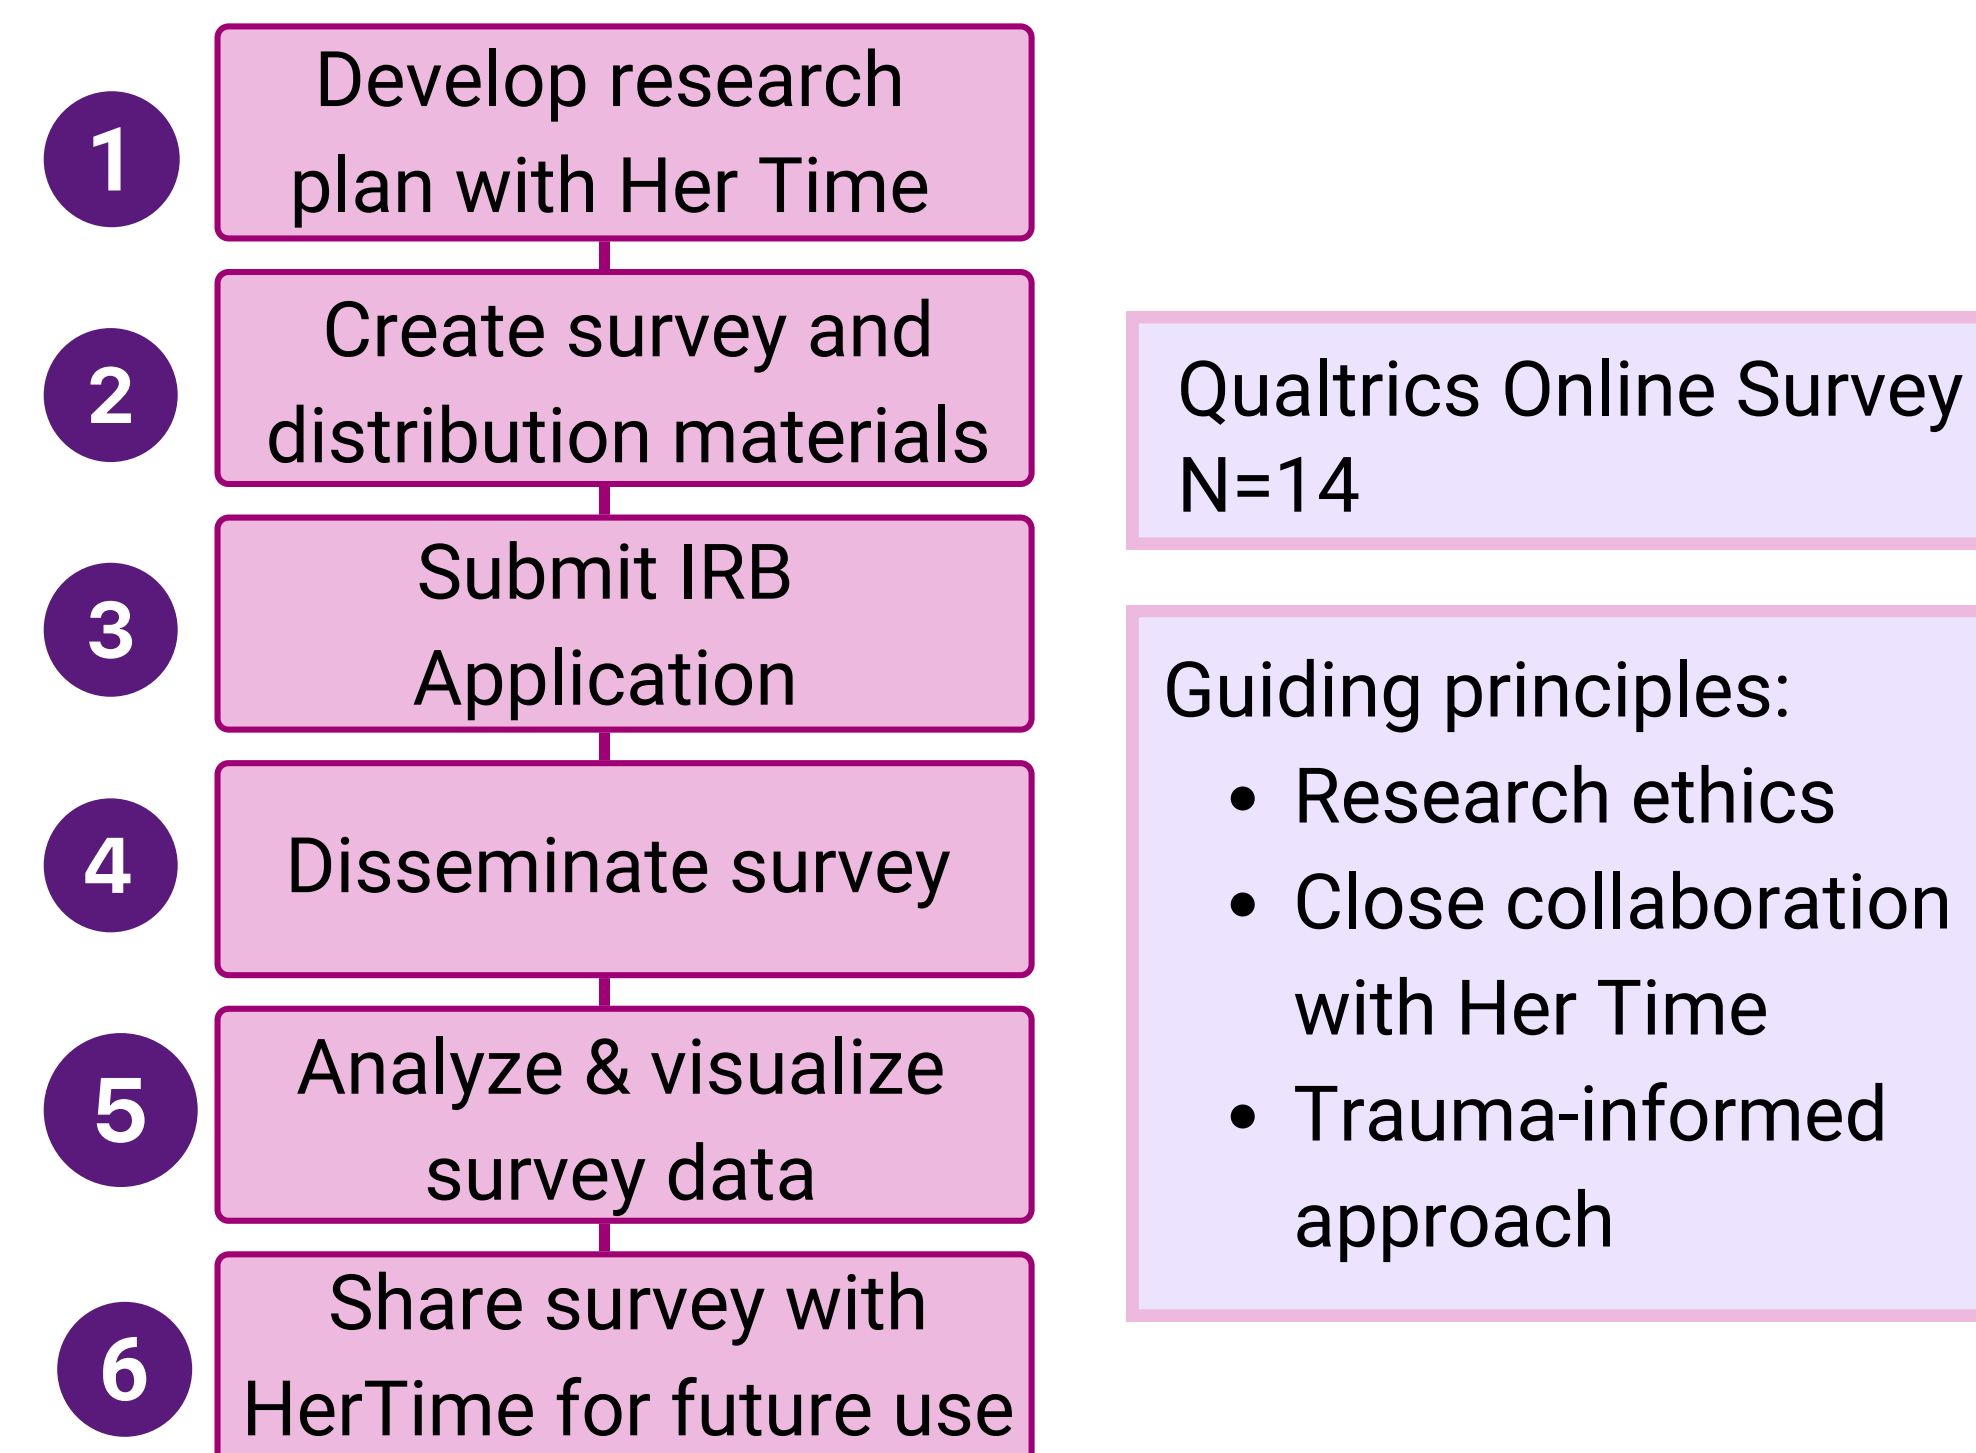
1
Develop research plan with Her Time

2
Create survey and distribution materials

3
Submit IRB Application

4
Disseminate survey

5
Analyze & visualize survey data

6
Share survey with HerTime for future use

Qualtrics Online Survey
N=14

Guiding principles:
• Research ethics
• Close collaboration with Her Time
• Trauma-informed approach